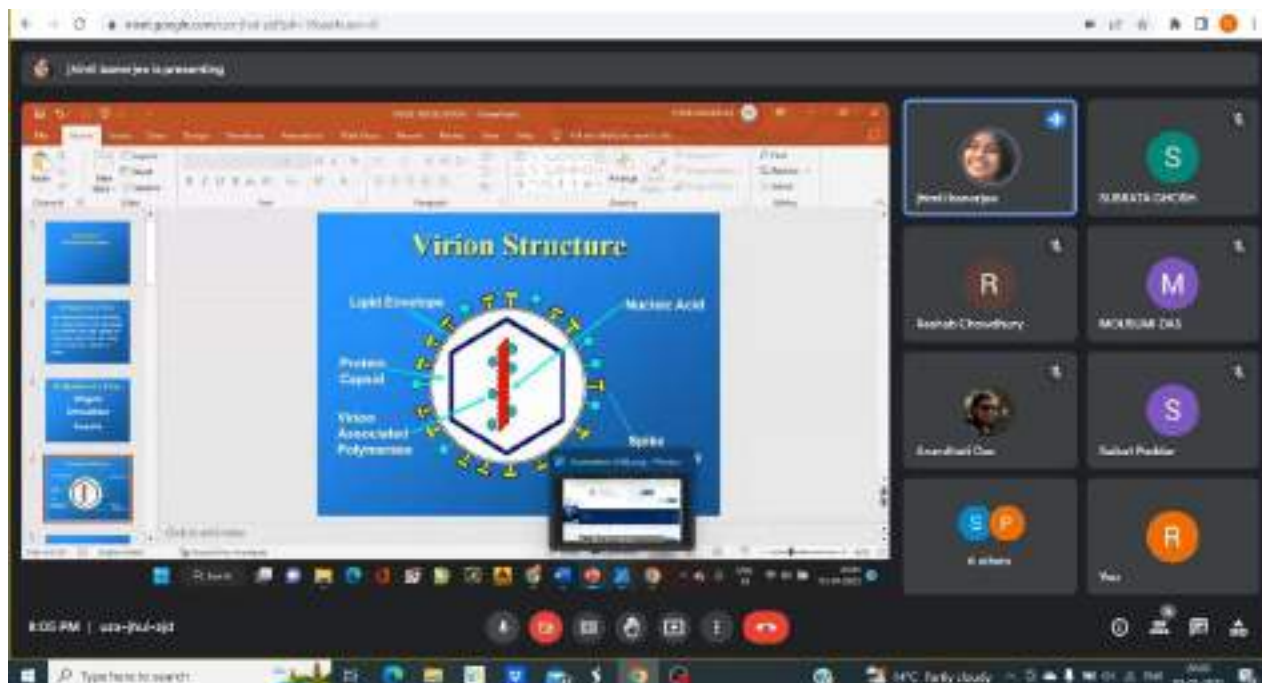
Jhinil Banerjee is presenting

Virion Structure

Lipid Envelope

Nucleic Acid

Protein Capsid

Virion Associated Polymerase

Spike

Jhinil Banerjee

SUBRATA GHOSH

Rashab Chowdhury

MOUSUMI DAS

Anandhari Das

Saikat Poddar

6 others

You

8:05 PM | uza-jhul-ojd

Type here to search

Partly cloudy